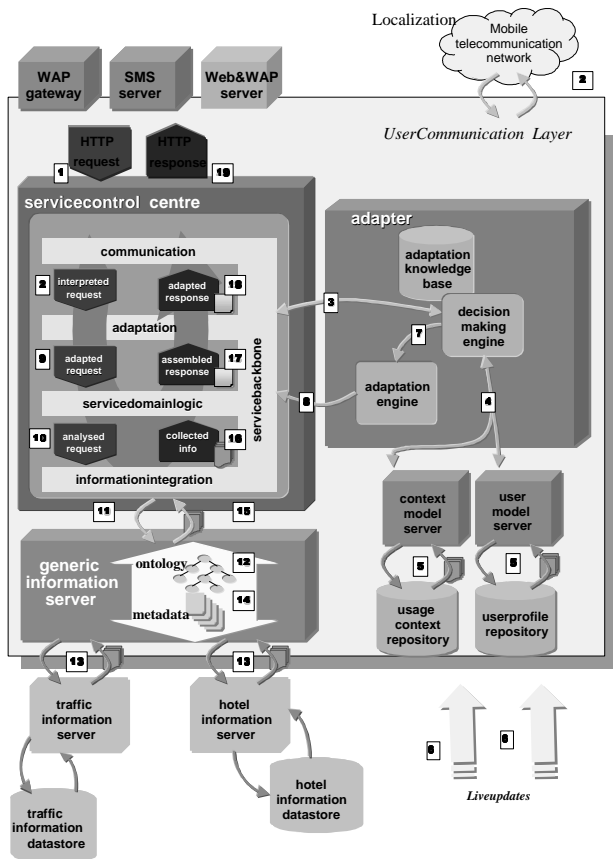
Localization

Mobile telecommunication network

2

WAP gateway

SMS server

Web&WAP server

UserCommunication Layer

HTTP request

HTTP response

1

19

servicecontrol centre

adapter

communication

adaptation knowledge base

2 interpreted request

adapted response 18

3

decision making engine

7

adaptation

adapted request

assembled response 17

adaptation engine

servicebackbone

servicedomainlogic

8

4

10 analysed request

collected info 16

informationintegration

context model server

user model server

11

15

generic information server

ontology

12

14

metadata

5

5

usage context repository

userprofile repository

13

13

traffic information server

hotel information server

hotel information datastore

traffic information datastore

6

6

Liveupdates